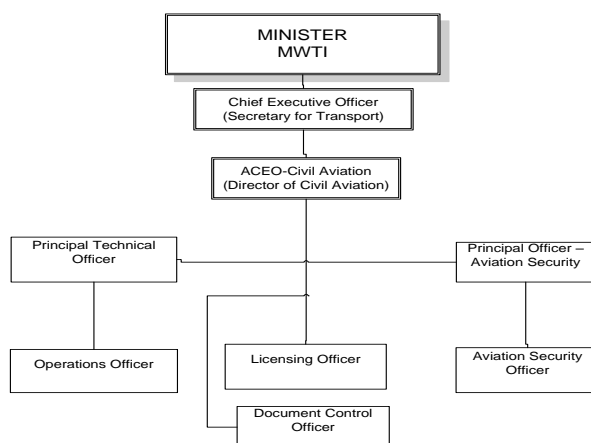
MINISTER
MWTI

Chief Executive Officer
(Secretary for Transport)

ACEO-Civil Aviation
(Director of Civil Aviation)

Principal Technical Officer

Principal Officer – Aviation Security

Operations Officer

Licensing Officer

Aviation Security Officer

Document Control Officer